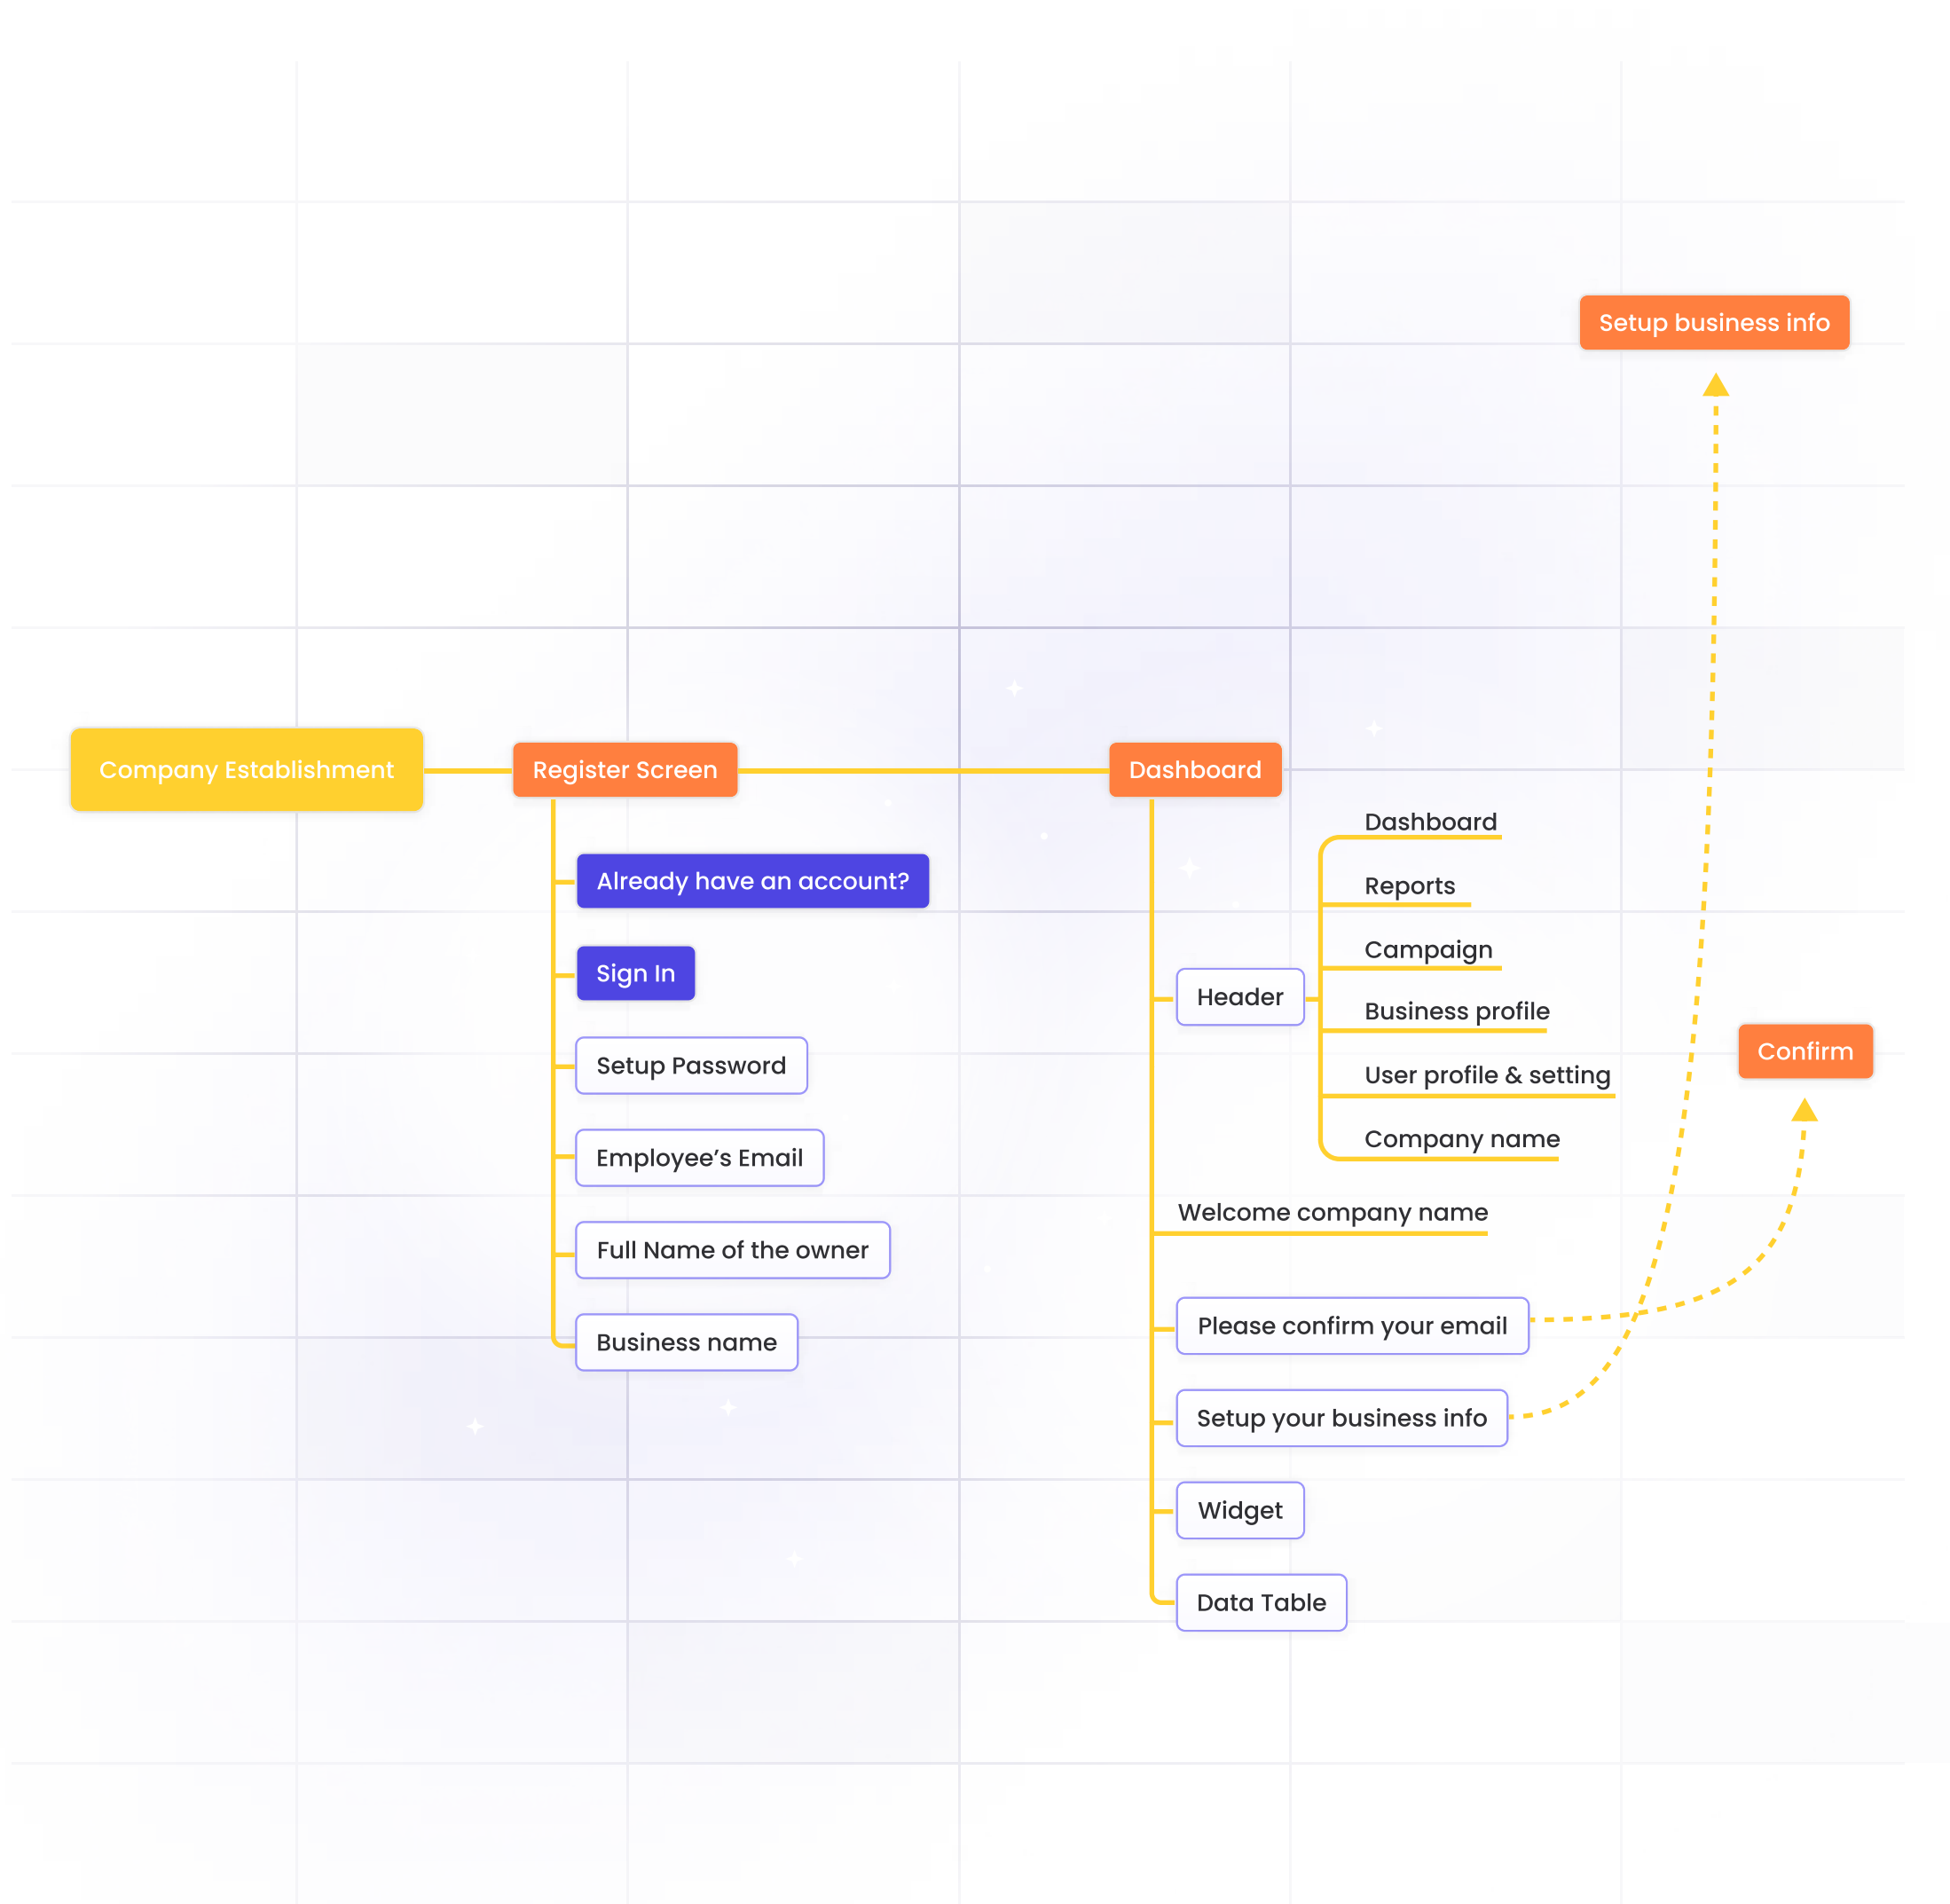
Setup business info

Company Establishment

Register Screen

Dashboard

Already have an account?

Sign In

Setup Password

Employee’s Email

Full Name of the owner

Business name

Header

Dashboard

Reports

Campaign

Business profile

User profile & setting

Company name

Confirm

Welcome company name

Please confirm your email

Setup your business info

Widget

Data Table